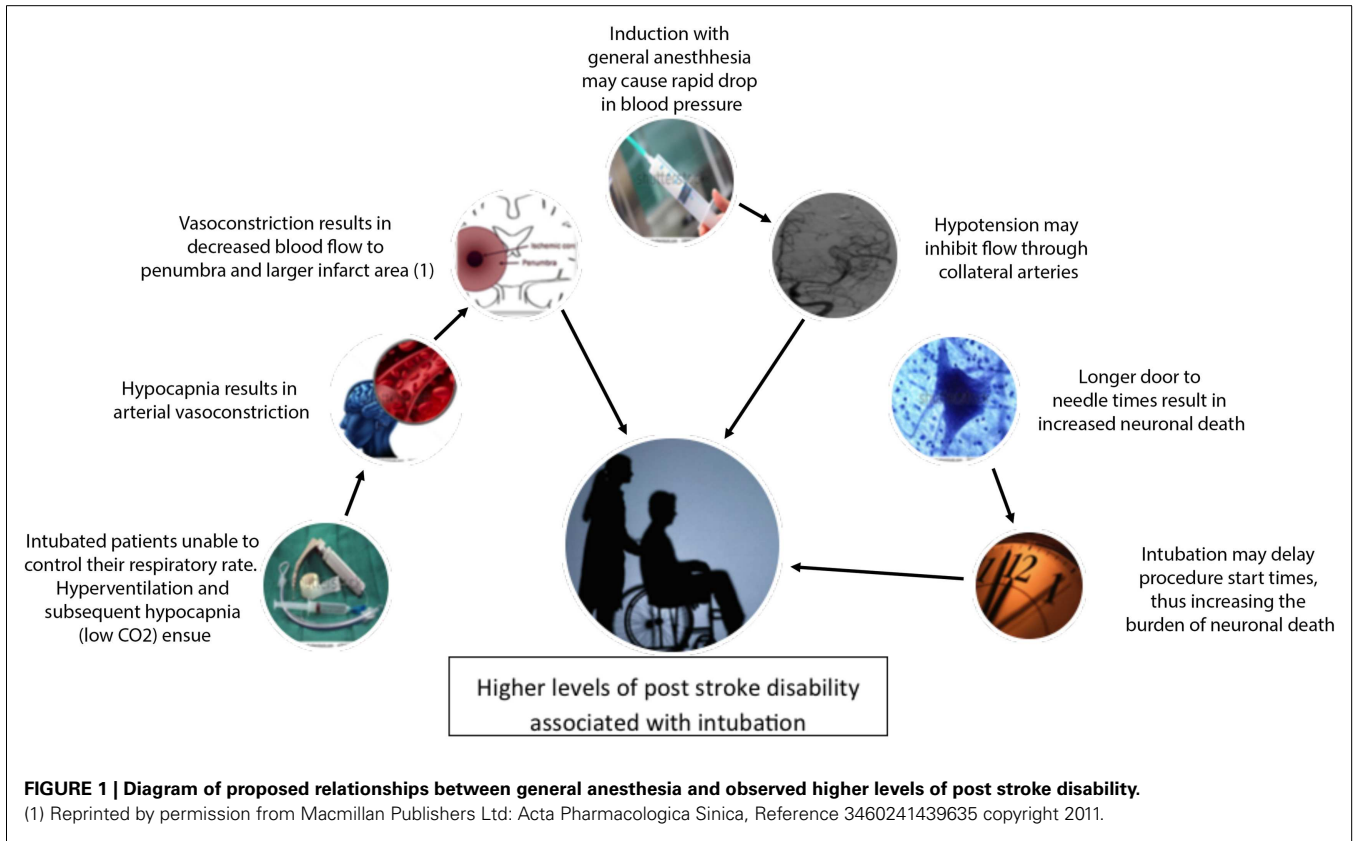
Induction with general anesthhesia may cause rapid drop in blood pressure

Vasoconstriction results in decreased blood flow to penumbra and larger infarct area (1)

Ischemic core

Penumbra

Hypotension may inhibit flow through collateral arteries

Hypocapnia results in arterial vasoconstriction

Longer door to needle times result in increased neuronal death

Intubated patients unable to control their respiratory rate. Hyperventilation and subsequent hypocapnia (low CO2) ensue

Intubation may delay procedure start times, thus increasing the burden of neuronal death

Higher levels of post stroke disability associated with intubation

**FIGURE 1 | Diagram of proposed relationships between general anesthesia and observed higher levels of post stroke disability.**
(1) Reprinted by permission from Macmillan Publishers Ltd: Acta Pharmacologica Sinica, Reference 3460241439635 copyright 2011.